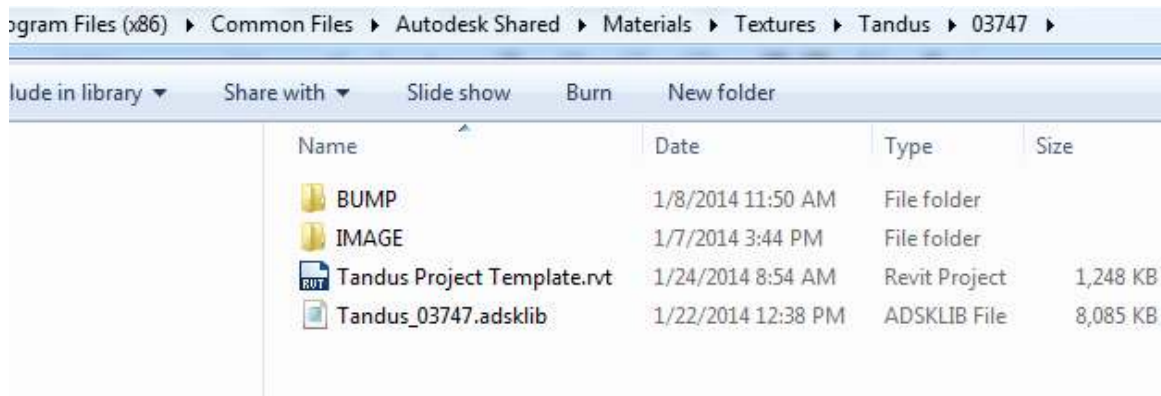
ogram Files (x86) ▸ Common Files ▸ Autodesk Shared ▸ Materials ▸ Textures ▸ Tandus ▸ 03747 ▸

lude in library ▾ Share with ▾ Slide show Burn New folder

| Name | Date | Type | Size |
|---|---|---|---|
| BUMP | 1/8/2014 11:50 AM | File folder | |
| IMAGE | 1/7/2014 3:44 PM | File folder | |
| Tandus Project Template.rvt | 1/24/2014 8:54 AM | Revit Project | 1,248 KB |
| Tandus_03747.adsklib | 1/22/2014 12:38 PM | ADSKLIB File | 8,085 KB |

RVT